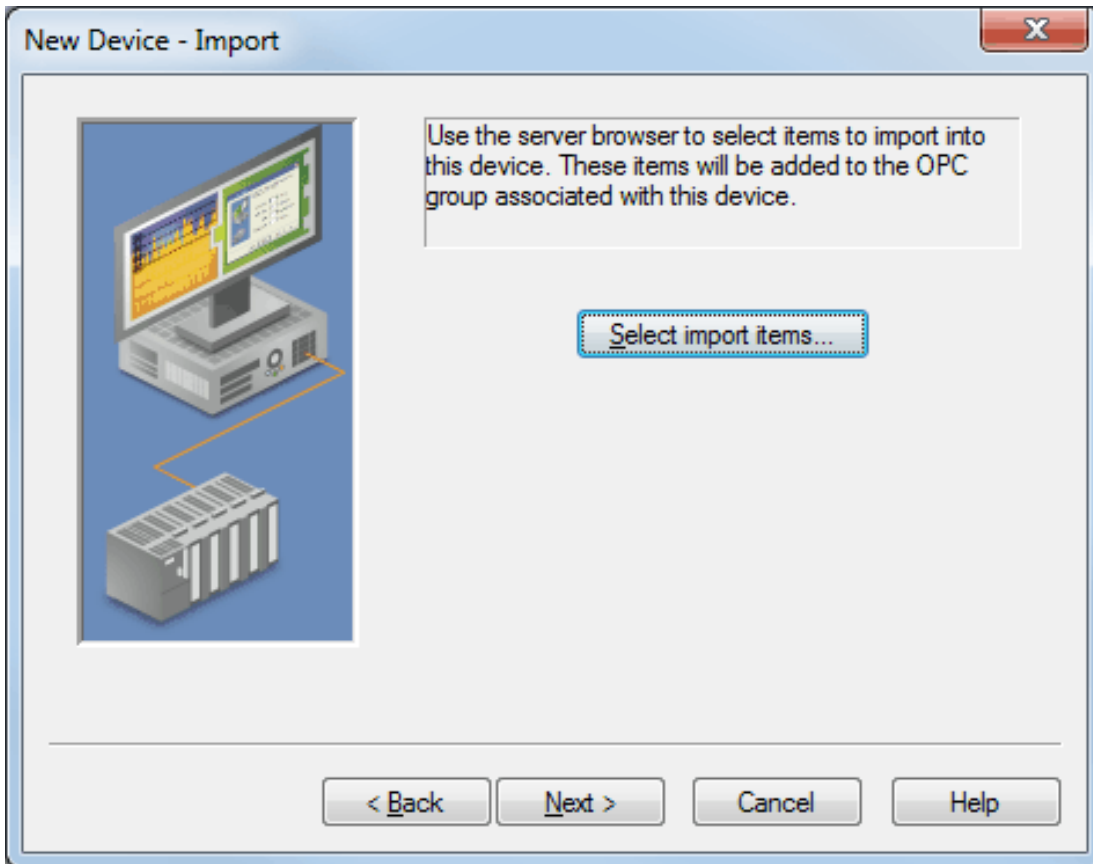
New Device - Import

Use the server browser to select items to import into this device. These items will be added to the OPC group associated with this device.

Select import items...

< Back

Next >

Cancel

Help